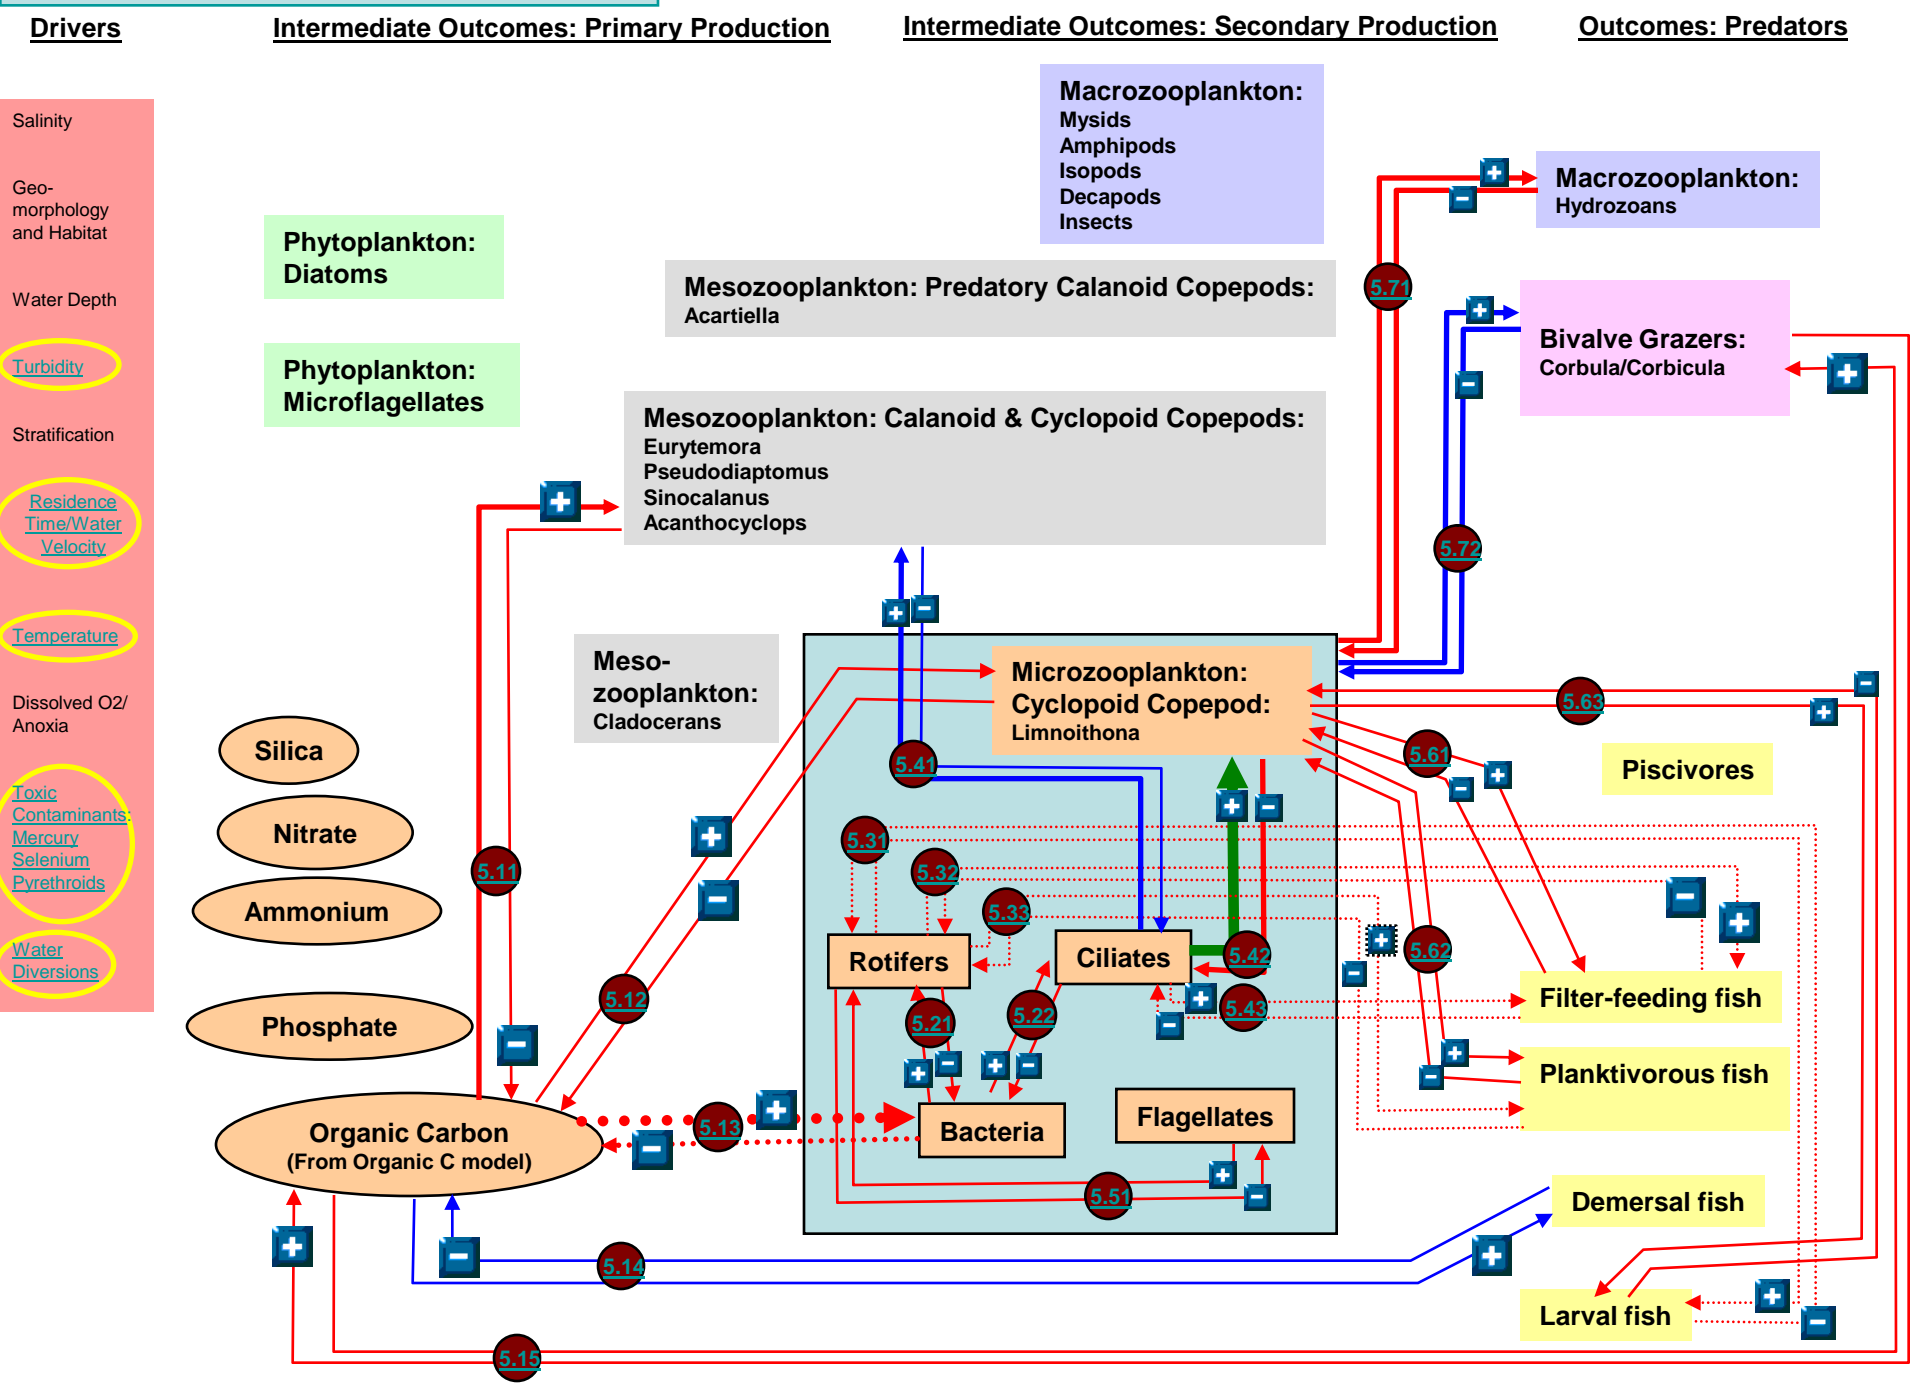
Drivers

Intermediate Outcomes: Primary Production

Intermediate Outcomes: Secondary Production

Outcomes: Predators

Salinity

Geo-morphology and Habitat

Water Depth

Turbidity

Stratification

Residence Time/Water Velocity

Temperature

Dissolved O2/ Anoxia

Toxic Contaminants: Mercury Selenium Pyrethroids

Water Diversions

Phytoplankton: Diatoms

Phytoplankton: Microflagellates

Macrozooplankton: Mysids Amphipods Isopods Decapods Insects

Mesozooplankton: Predatory Calanoid Copepods: Acartiella

Mesozooplankton: Calanoid & Cyclopoid Copepods: Eurytemora Pseudodiaptomus Sinocalanus Acanthocyclops

Macrozooplankton: Hydrozoans

Bivalve Grazers: Corbula/Corbicula

Meso-zooplankton: Cladocerans

Microzooplankton: Cyclopoid Copepod: Limnoithona

Piscivores

Silica

Nitrate

Ammonium

Phosphate

Organic Carbon (From Organic C model)

Rotifers

Ciliates

Bacteria

Flagellates

Filter-feeding fish

Planktivorous fish

Demersal fish

Larval fish

5.11 5.12 5.13 5.14 5.15 5.21 5.22 5.31 5.32 5.33 5.41 5.42 5.43 5.51 5.61 5.62 5.63 5.71 5.72